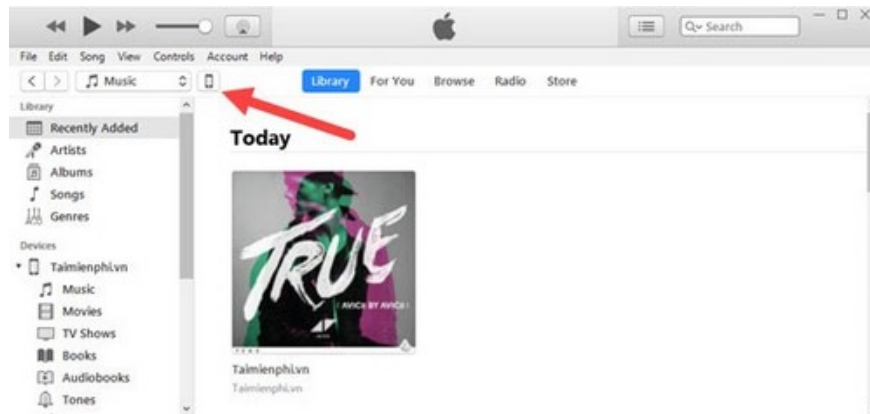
Search

File Edit Song View Controls Account Help

Music

Library For You Browse Radio Store

Library
Recently Added
Artists
Albums
Songs
Genres

Devices
Taimienphi.vn
Music
Movies
TV Shows
Books
Audiobooks
Tones

Today

TRUE
AVICII BY AVICII

Taimienphi.vn
Taimienphi.vn